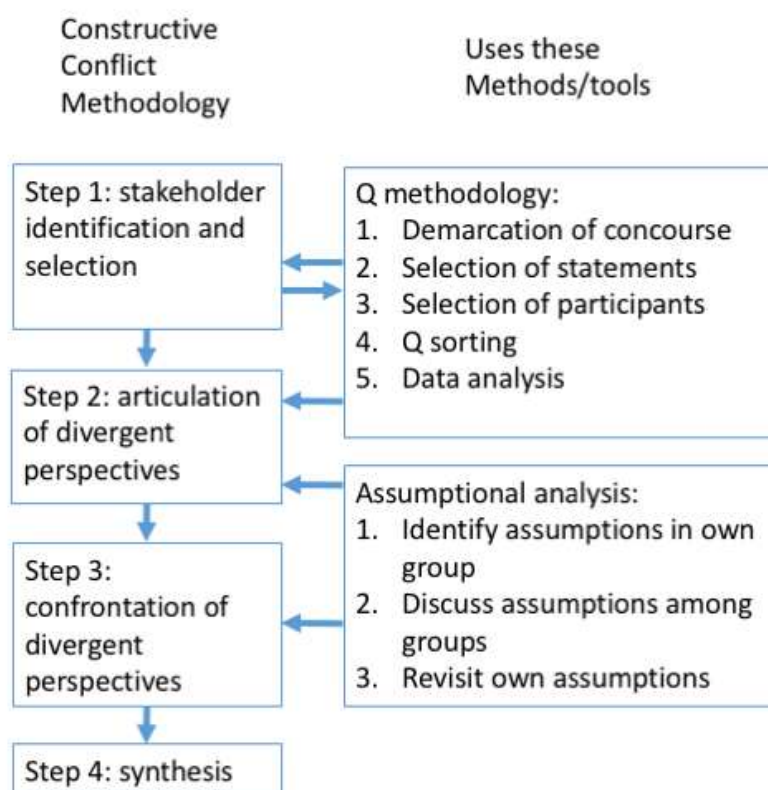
Constructive Conflict Methodology

Uses these Methods/tools

Step 1: stakeholder identification and selection

Q methodology:
1. Demarcation of concourse
2. Selection of statements
3. Selection of participants
4. Q sorting
5. Data analysis

Step 2: articulation of divergent perspectives

Assumptional analysis:
1. Identify assumptions in own group
2. Discuss assumptions among groups
3. Revisit own assumptions

Step 3: confrontation of divergent perspectives

Step 4: synthesis